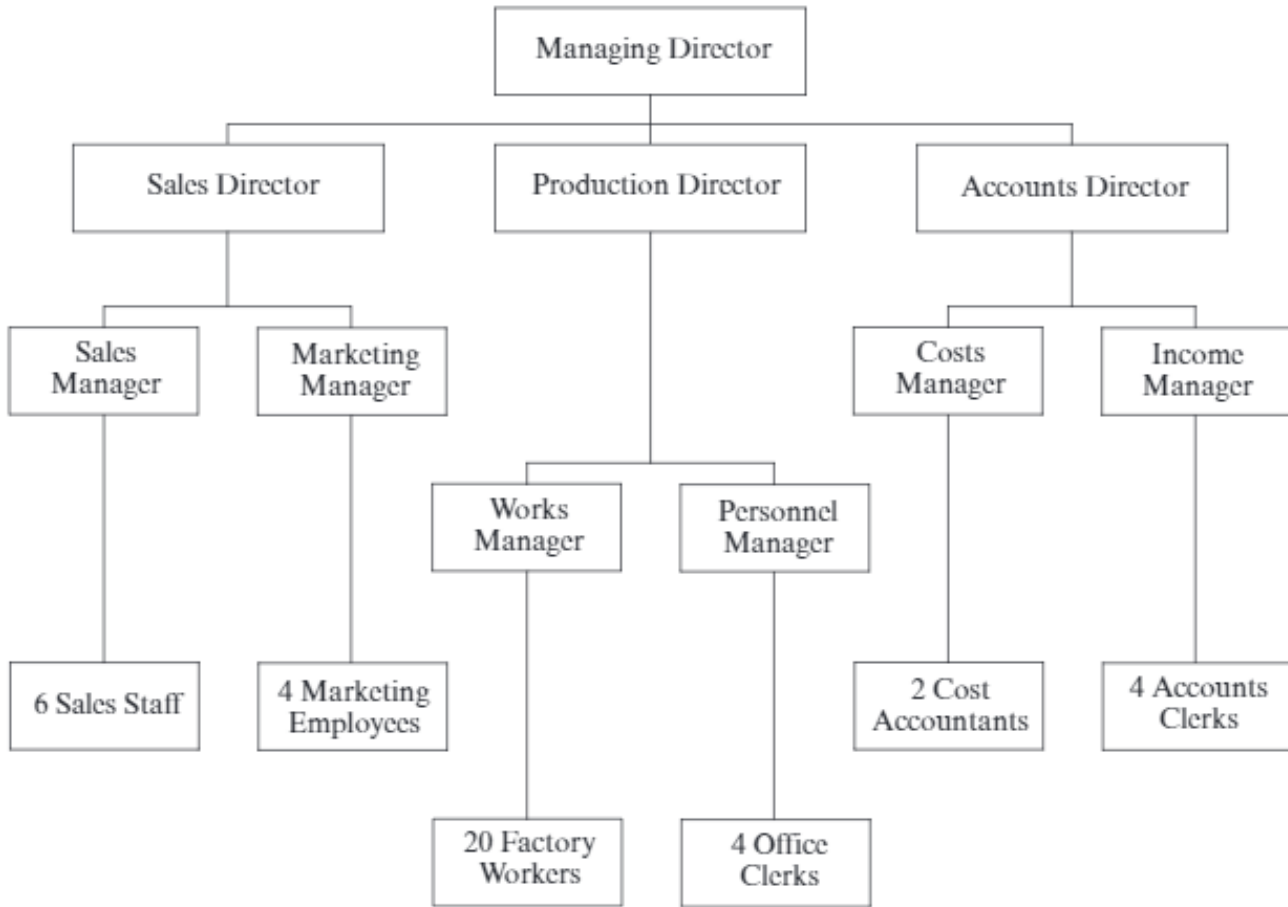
Managing Director

Sales Director

Production Director

Accounts Director

Sales Manager

Marketing Manager

Costs Manager

Income Manager

Works Manager

Personnel Manager

6 Sales Staff

4 Marketing Employees

2 Cost Accountants

4 Accounts Clerks

20 Factory Workers

4 Office Clerks